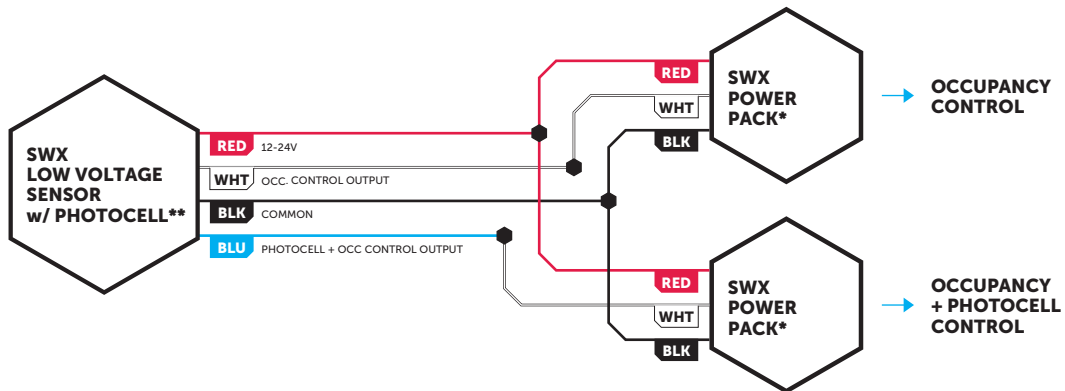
SWX LOW VOLTAGE SENSOR w/ PHOTOCELL**

RED 12-24V

WHT OCC. CONTROL OUTPUT

BLK COMMON

BLU PHOTOCELL + OCC CONTROL OUTPUT

RED

WHT

BLK

SWX POWER PACK*

OCCUPANCY CONTROL

RED

WHT

BLK

SWX POWER PACK*

OCCUPANCY + PHOTOCELL CONTROL